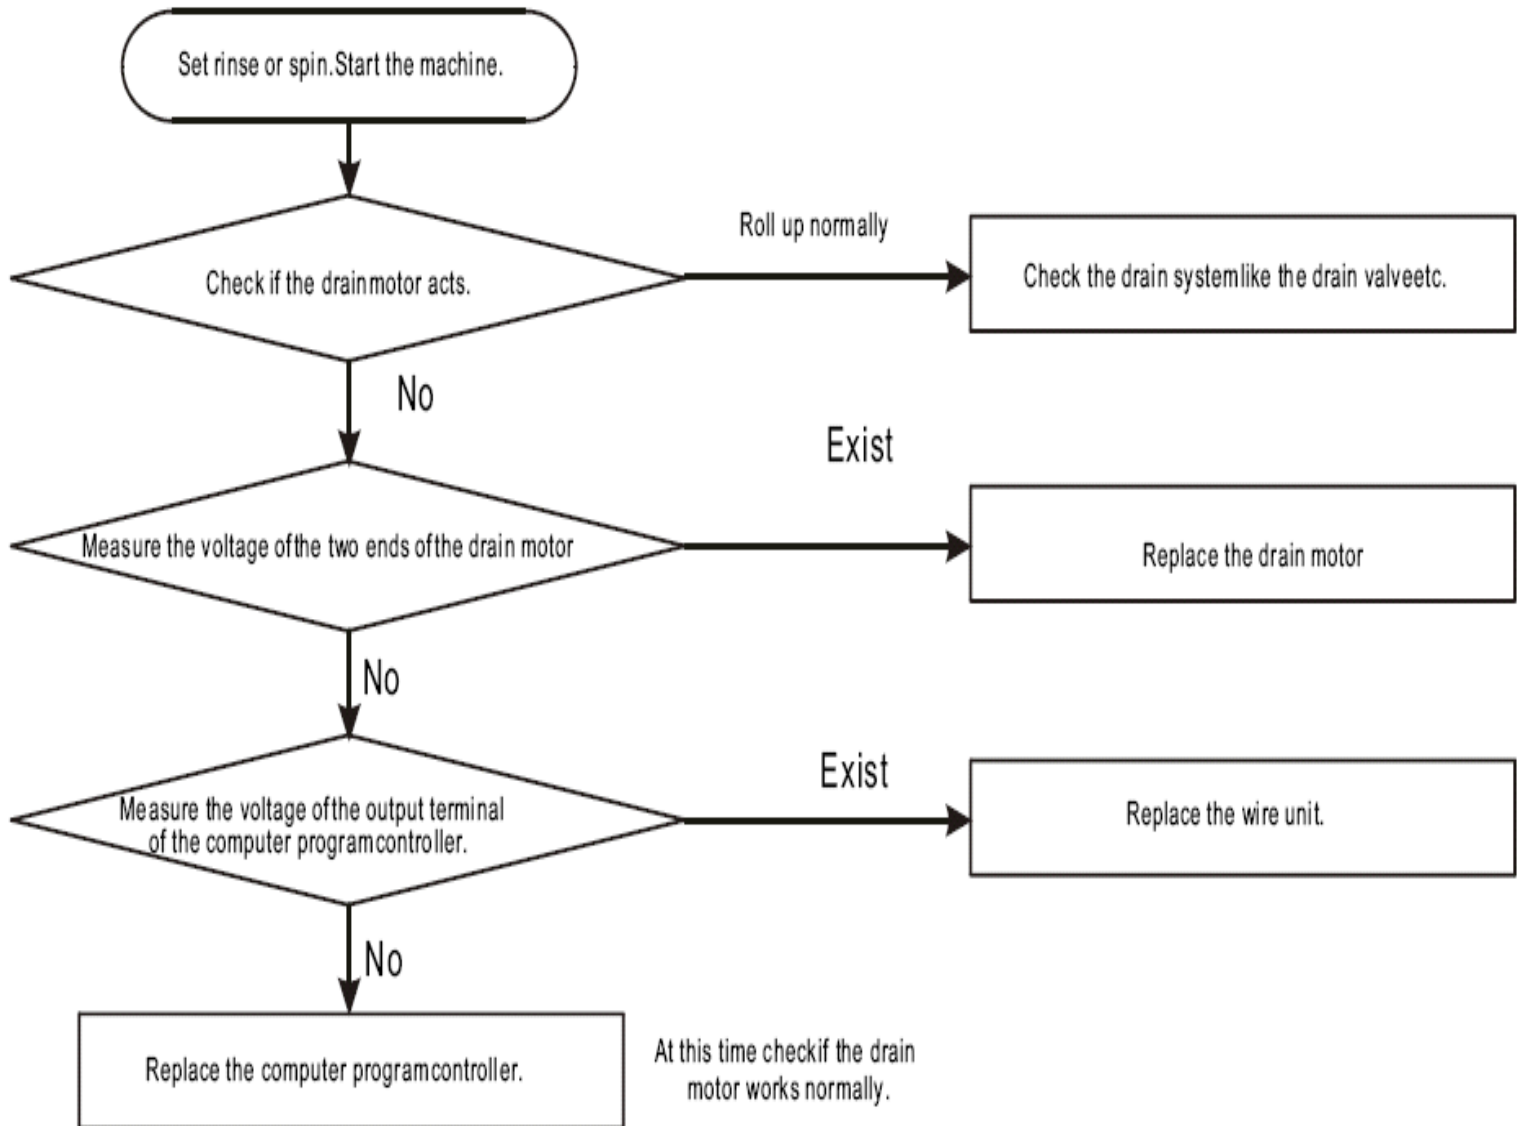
Set rinse or spin.Start the machine.

Check if the drainmotor acts.

Roll up normally

Check the drain systemlike the drain valveetc.

No

Exist

Measure the voltage ofthe two ends ofthe drain motor

Replace the drain motor

No

Exist

Measure the voltage ofthe output terminal of the computer programcontroller.

Replace the wire unit.

No

Replace the computer programcontroller.

At this time checkif the drain motor works normally.